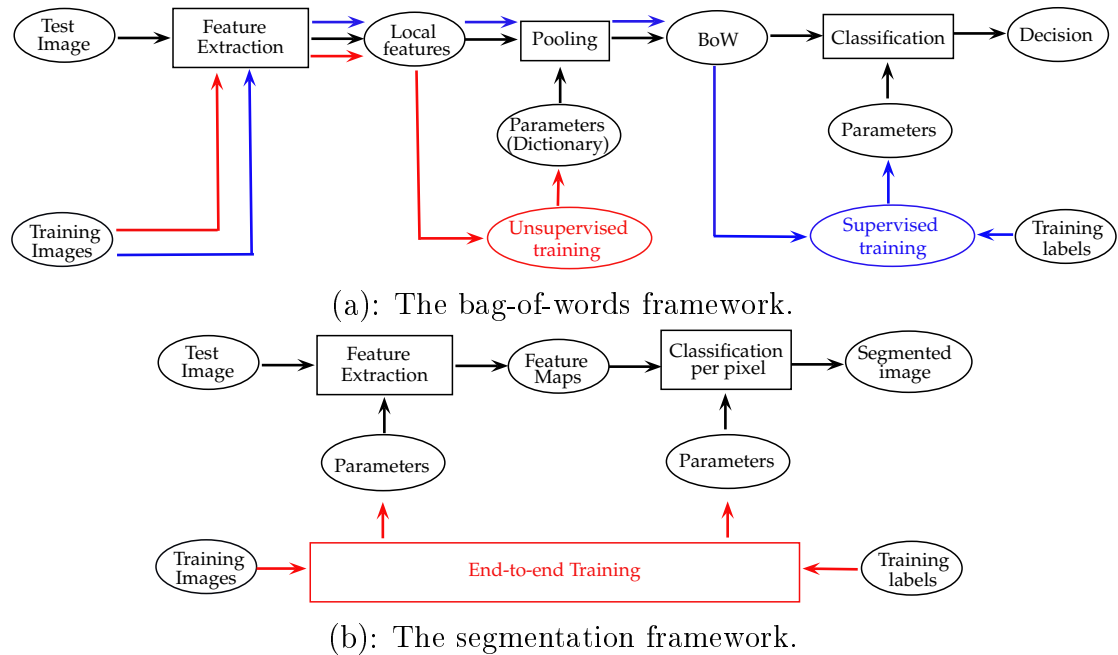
Test Image

Feature Extraction

Local features

Pooling

BoW

Classification

Decision

Parameters (Dictionary)

Parameters

Training Images

Unsupervised training

Supervised training

Training labels

(a): The bag-of-words framework.

Test Image

Feature Extraction

Feature Maps

Classification per pixel

Segmented image

Parameters

Parameters

Training Images

End-to-end Training

Training labels

(b): The segmentation framework.